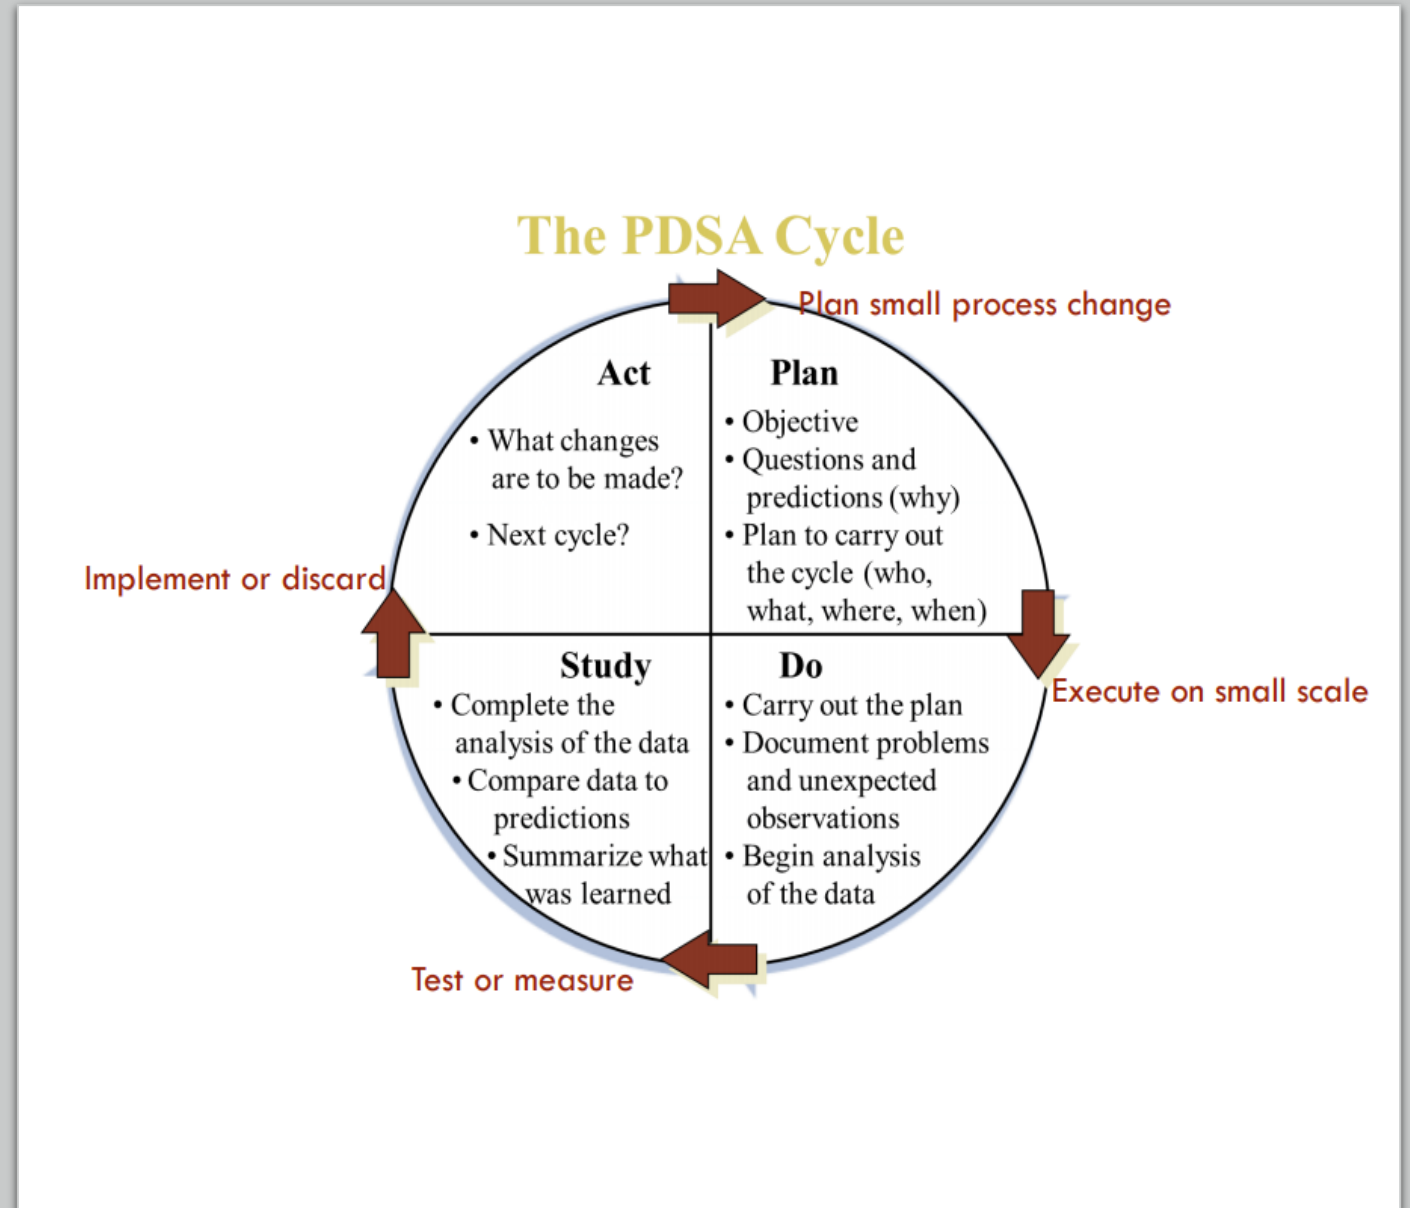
The PDSA Cycle

Plan small process change

Act

• What changes are to be made?

• Next cycle?

Plan

• Objective
• Questions and predictions (why)
• Plan to carry out the cycle (who, what, where, when)

Implement or discard

Execute on small scale

Study

• Complete the analysis of the data
• Compare data to predictions
• Summarize what was learned

Do

• Carry out the plan
• Document problems and unexpected observations
• Begin analysis of the data

Test or measure